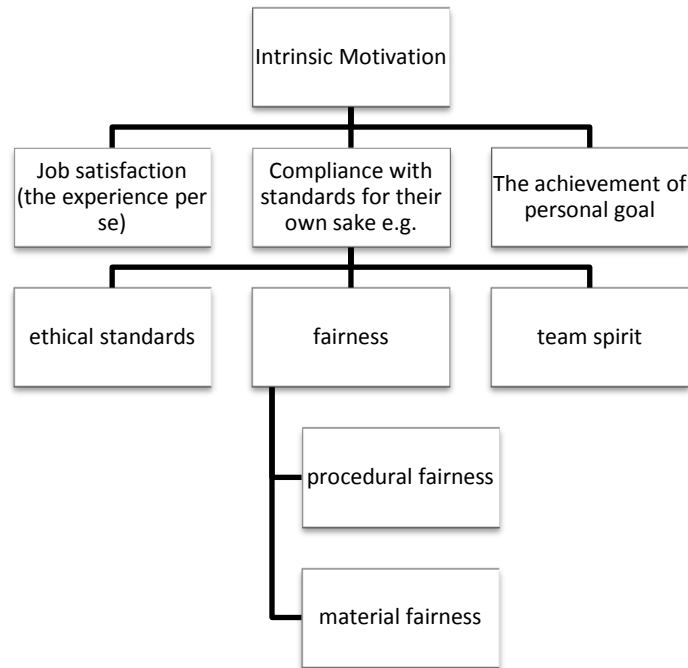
Intrinsic Motivation

Job satisfaction (the experience per se)

Compliance with standards for their own sake e.g.

The achievement of personal goal

ethical standards

fairness

team spirit

procedural fairness

material fairness